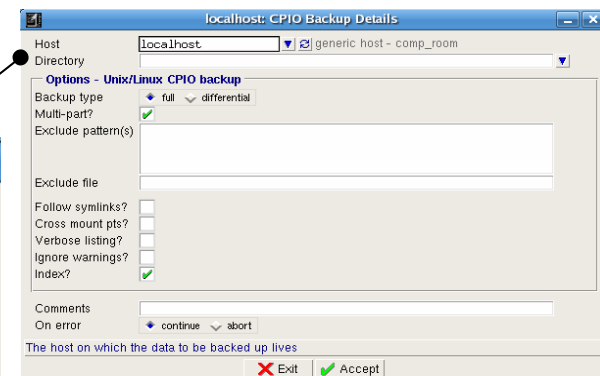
localhost: CPIO Backup Details

Host localhost generic host - comp_room
Directory

Options - Unix/Linux CPIO backup
Backup type full differential
Multi-part?
Exclude pattern(s)

Exclude file

Follow symlinks?
Cross mount pts?
Verbose listing?
Ignore warnings?
Index?

Comments
On error continue abort

The host on which the data to be backed up lives

Exit Accept